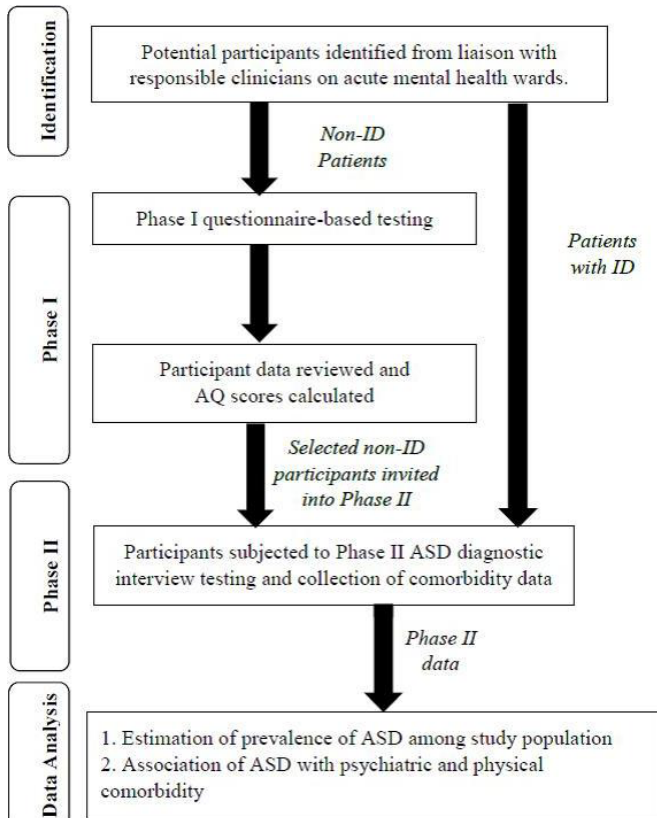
Identification

Potential participants identified from liaison with responsible clinicians on acute mental health wards.

Non-ID Patients

Phase I

Phase I questionnaire-based testing

Patients with ID

Participant data reviewed and AQ scores calculated

Selected non-ID participants invited into Phase II

Phase II

Participants subjected to Phase II ASD diagnostic interview testing and collection of comorbidity data

Phase II data

Data Analysis

1. Estimation of prevalence of ASD among study population
2. Association of ASD with psychiatric and physical comorbidity